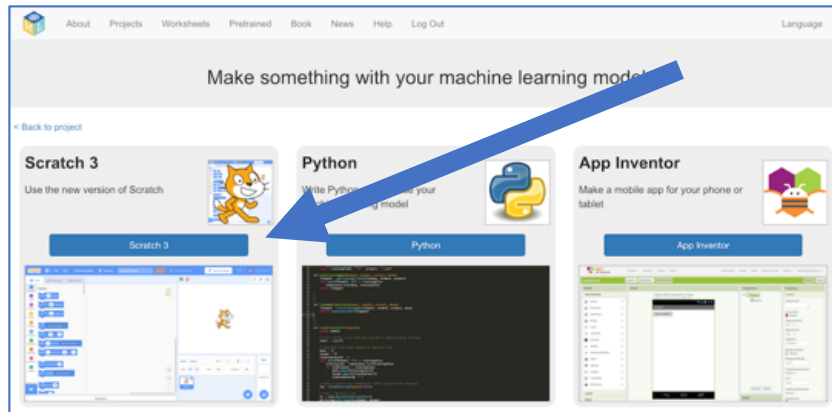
About Projects Worksheets Pretrained Book News Help Log Out

Language

Make something with your machine learning model

< Back to project

Scratch 3

Use the new version of Scratch

Scratch 3

Python

Write Python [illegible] your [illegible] model

Python

App Inventor

Make a mobile app for your phone or tablet

App Inventor